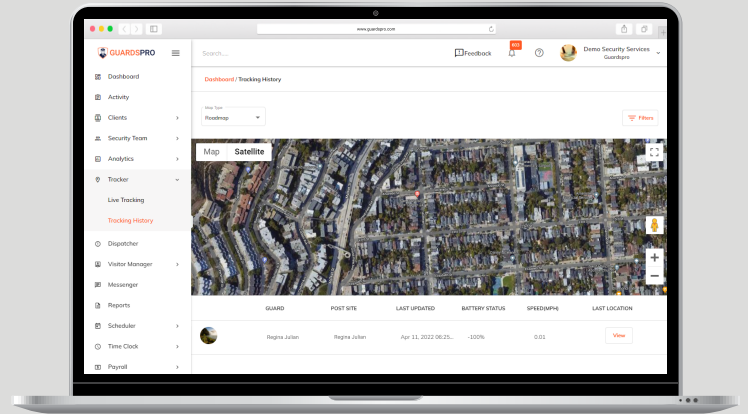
www.guardspro.com

GUARDSPRO

Search....

Feedback

603

Demo Security Services
Guardspro

Dashboard

Activity

Clients

Security Team

Analytics

Tracker

Live Tracking

Tracking History

Dispatcher

Visitor Manager

Messenger

Reports

Scheduler

Time Clock

Payroll

Dashboard / Tracking History

Map Type
Roadmap

Filters

Map Satellite

| | GUARD | POST SITE | LAST UPDATED | BATTERY STATUS | SPEED(MPH) | LAST LOCATION |
|---|---|---|---|---|---|---|
| | Regina Julian | Regina Julian | Apr 11, 2022 06:25... | ~100% | 0.01 | View |